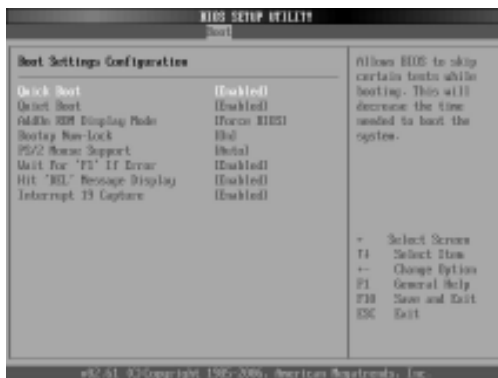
BIOS SETUP UTILITY
Boot

Boot Settings Configuration

Quick Boot [Enabled]
Quiet Boot [Enabled]
AddOn ROM Display Mode [Force BIOS]
Bootup Num-Lock [On]
PS/2 Mouse Support [Auto]
Wait for 'F1' If Error [Enabled]
Hit 'DEL' Message Display [Enabled]
Interrupt 19 Capture [Enabled]

Allows BIOS to skip certain tests while booting. This will decrease the time needed to boot the system.

← Select Screen
↑↓ Select Item
+- Change Option
F1 General Help
F10 Save and Exit
ESC Exit

v02.61 (C)Copyright 1985-2006, American Megatrends, Inc.